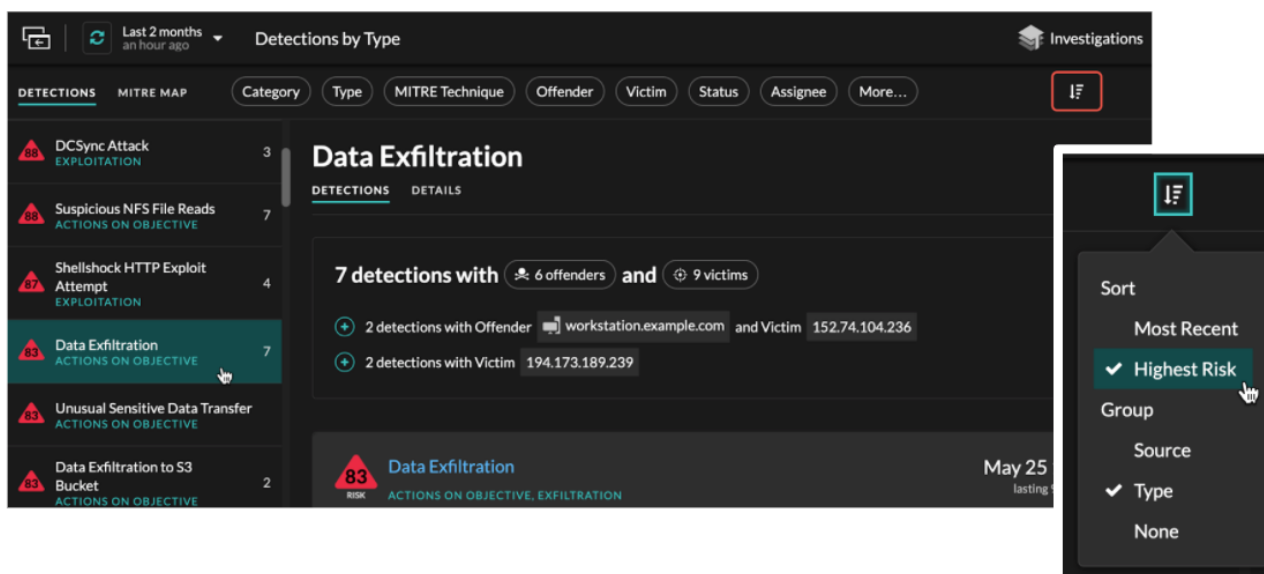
Last 2 months
an hour ago

Detections by Type

Investigations

DETECTIONS MITRE MAP

Category Type MITRE Technique Offender Victim Status Assignee More...

88 DCSync Attack
EXPLOITATION 3

88 Suspicious NFS File Reads
ACTIONS ON OBJECTIVE 7

87 Shellshock HTTP Exploit Attempt
EXPLOITATION 4

83 Data Exfiltration
ACTIONS ON OBJECTIVE 7

83 Unusual Sensitive Data Transfer
ACTIONS ON OBJECTIVE

83 Data Exfiltration to S3 Bucket
ACTIONS ON OBJECTIVE 2

Data Exfiltration

DETECTIONS DETAILS

7 detections with 6 offenders and 9 victims

2 detections with Offender workstation.example.com and Victim 152.74.104.236

2 detections with Victim 194.173.189.239

83
RISK
Data Exfiltration
ACTIONS ON OBJECTIVE, EXFILTRATION

May 25
lasting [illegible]

Sort
Most Recent
✔ Highest Risk
Group
Source
✔ Type
None